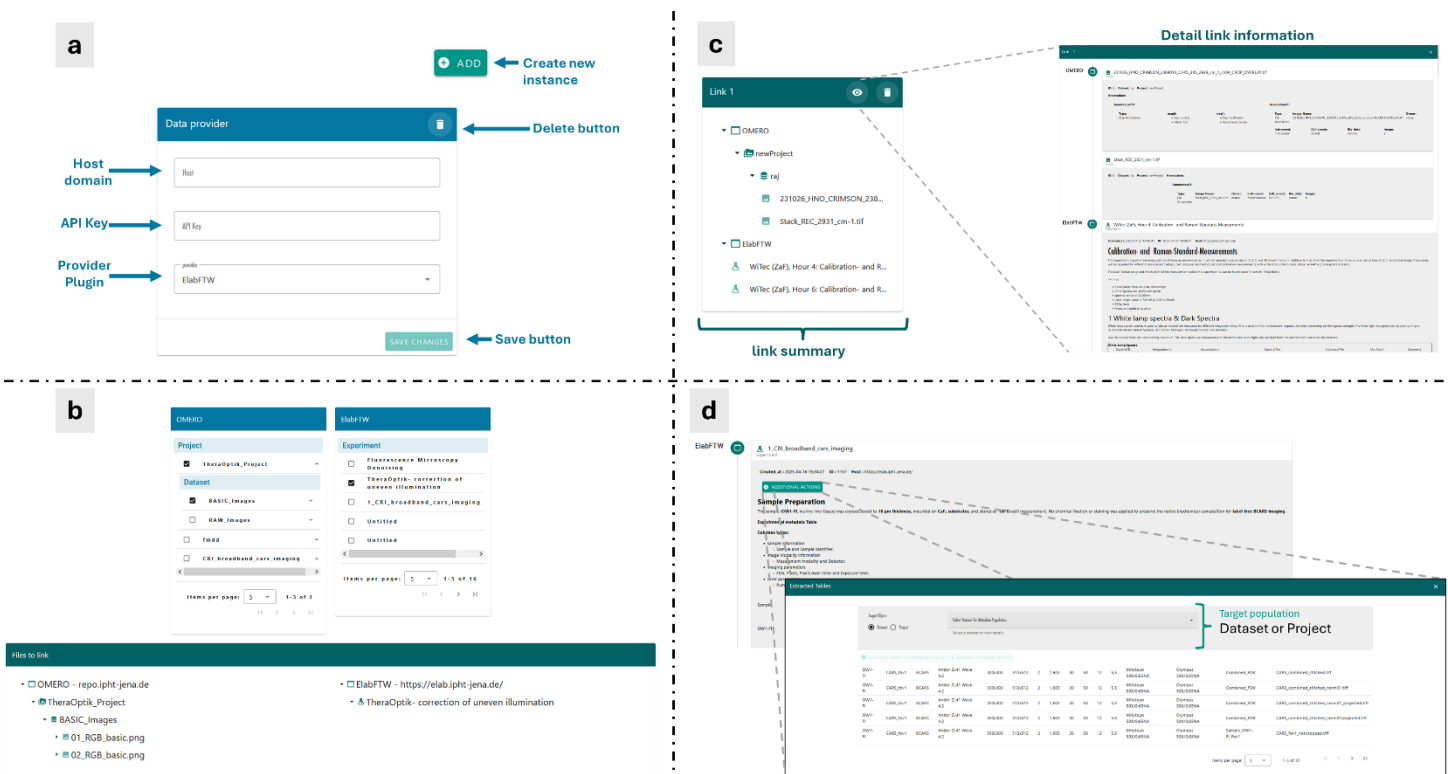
a

ADD

Create new instance

Data provider

Delete button

Host domain

Host

API Key

API Key

Provider Plugin

provider

ElabFTW

SAVE CHANGES

Save button

c

Detail link information

Link 1

OMERO

newProject

raj

231026_HNO_CRIMSON_238...

Stack_REC_2931_cm-1.tif

ElabFTW

WiTec (ZaF), Hour 4: Calibration- and R...

WiTec (ZaF), Hour 6: Calibration- and R...

link summary

OMERO

Stack_REC_2931_cm-1.tif

ElabFTW

WiTec (ZaF), Hour 4: Calibration- and Raman Standard Measurements

Calibration- and Raman Standard Measurements

1 White lamp spectra & Dark Spectra

b

OMERO

Project

TheraOptik_Project

Dataset

BASIC_Images

RAW_Images

fmdd

CRI_broadband_cars_imaging

Items per page: 5 1-3 of 3

ElabFTW

Experiment

Fluorescence Microscopy Denoising

TheraOptik- correction of uneven illumination

1_CRI_broadband_cars_imaging

Untitled

Untitled

Items per page: 5 1-5 of 16

Files to link

OMERO - repo.ipht-jena.de

TheraOptik_Project

BASIC_Images

01_RGB_basic.png

02_RGB_basic.png

ElabFTW - https://elab.ipht-jena.de/

TheraOptik- correction of uneven illumination

d

ElabFTW

1_CRI_broadband_cars_imaging

ADDITIONAL ACTIONS

Sample Preparation

Experimental metadata Table

Extracted Tables

Dataset Project

Select Dataset for Metadata Population

Target population

Dataset or Project

Items per page: 5